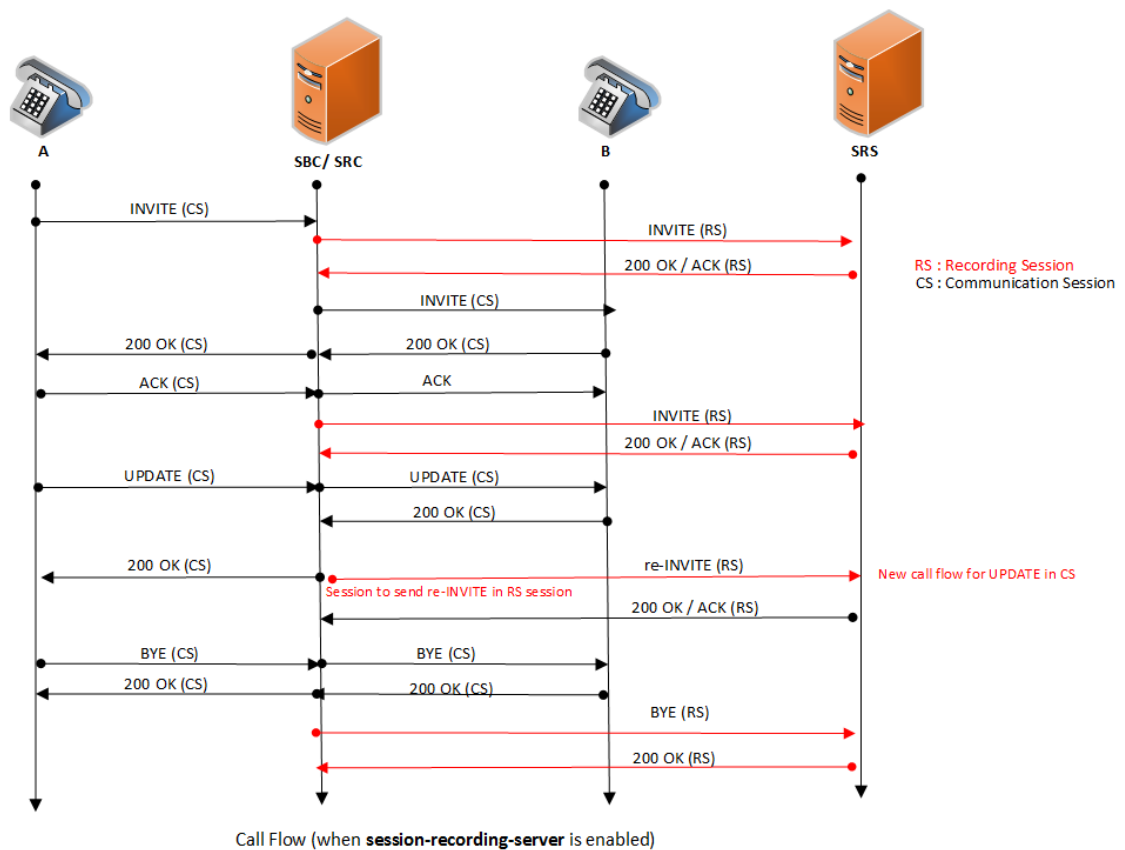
A

SBC/ SRC

B

SRS

INVITE (CS)

INVITE (RS)

200 OK / ACK (RS)

RS : Recording Session
CS : Communication Session

INVITE (CS)

200 OK (CS)

200 OK (CS)

ACK (CS)

ACK

INVITE (RS)

200 OK / ACK (RS)

UPDATE (CS)

UPDATE (CS)

200 OK (CS)

200 OK (CS)

re-INVITE (RS)

New call flow for UPDATE in CS

Session to send re-INVITE in RS session

200 OK / ACK (RS)

BYE (CS)

BYE (CS)

200 OK (CS)

200 OK (CS)

BYE (RS)

200 OK (RS)

Call Flow (when **session-recording-server** is enabled)